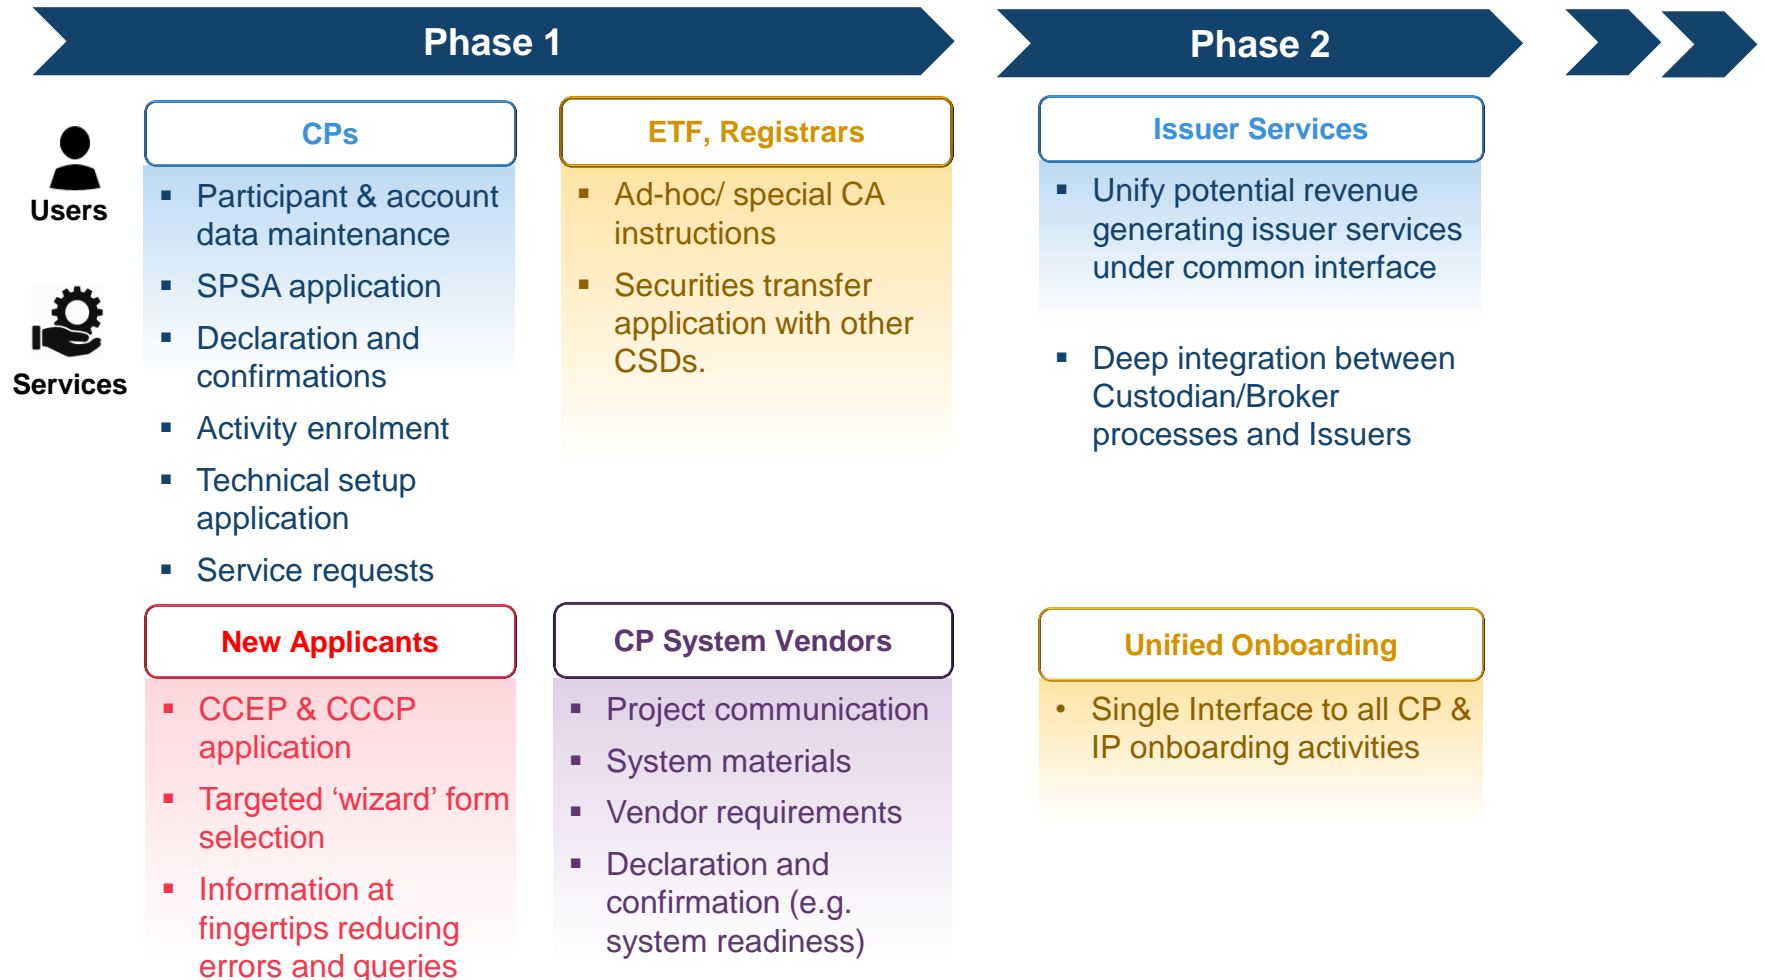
Phase 1

Phase 2

Users

Services

CPs

- Participant & account data maintenance
- SPSA application
- Declaration and confirmations
- Activity enrolment
- Technical setup application
- Service requests

ETF, Registrars

- Ad-hoc/ special CA instructions
- Securities transfer application with other CSDs.

Issuer Services

- Unify potential revenue generating issuer services under common interface
- Deep integration between Custodian/Broker processes and Issuers

New Applicants

- CCEP & CCCP application
- Targeted 'wizard' form selection
- Information at fingertips reducing errors and queries

CP System Vendors

- Project communication
- System materials
- Vendor requirements
- Declaration and confirmation (e.g. system readiness)

Unified Onboarding

- Single Interface to all CP & IP onboarding activities